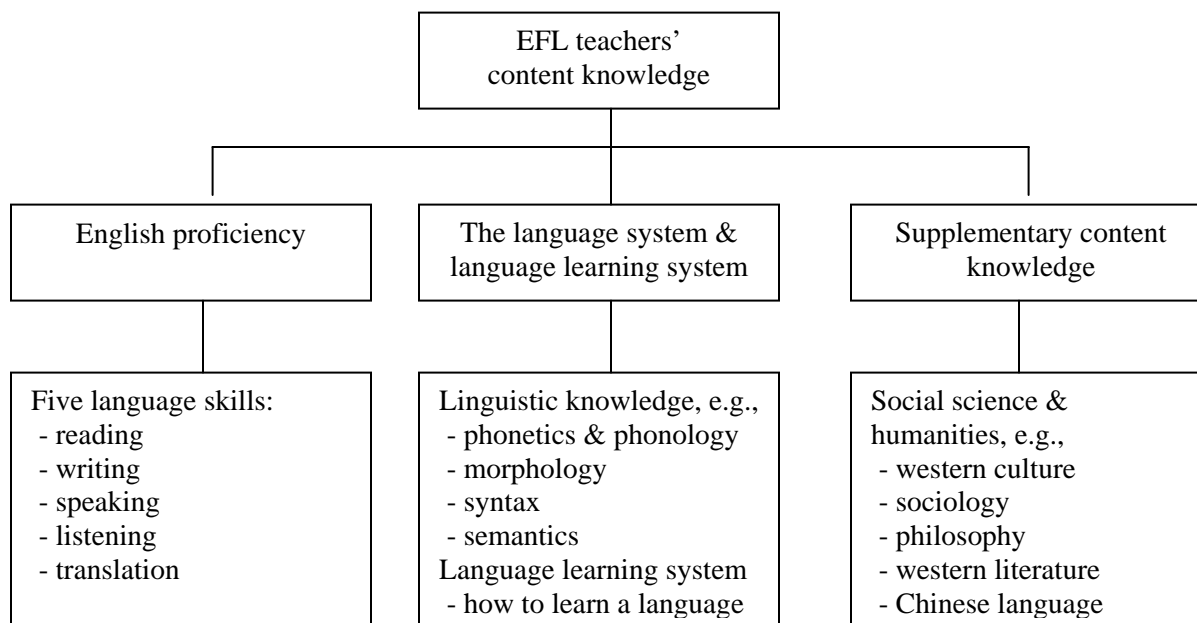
EFL teachers' content knowledge

English proficiency

The language system & language learning system

Supplementary content knowledge

Five language skills:
- reading
- writing
- speaking
- listening
- translation

Linguistic knowledge, e.g.,
- phonetics & phonology
- morphology
- syntax
- semantics
Language learning system
- how to learn a language

Social science & humanities, e.g.,
- western culture
- sociology
- philosophy
- western literature
- Chinese language